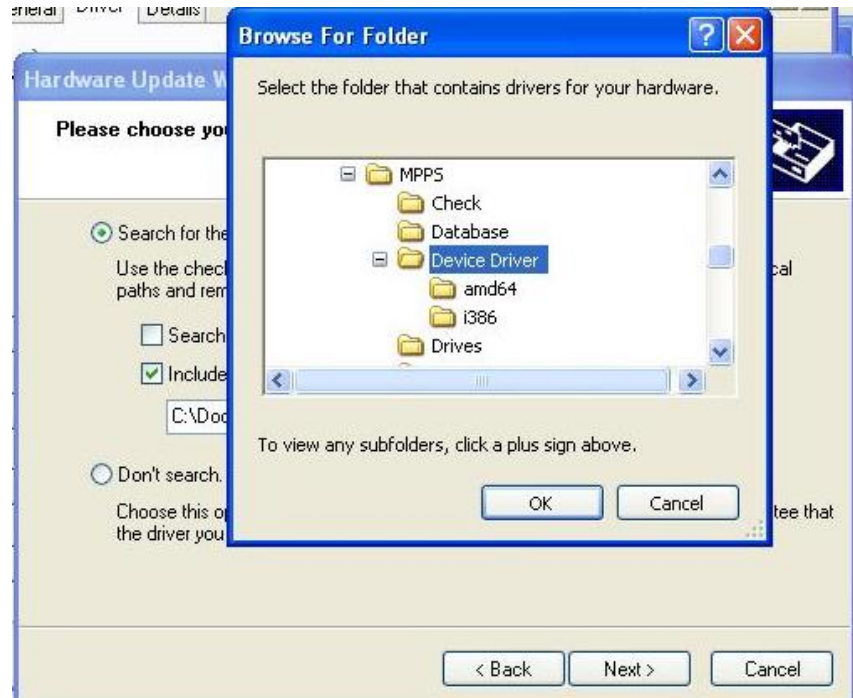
eneral Driver Details

Hardware Update W

Please choose yo

Search for the

Use the check paths and rem

Search

Include

C:\Doc

Don't search.

Choose this o the driver you

cal

tee that

Browse For Folder

Select the folder that contains drivers for your hardware.

MPPS
Check
Database
Device Driver
amd64
i386
Drives

To view any subfolders, click a plus sign above.

OK
Cancel

< Back
Next >
Cancel